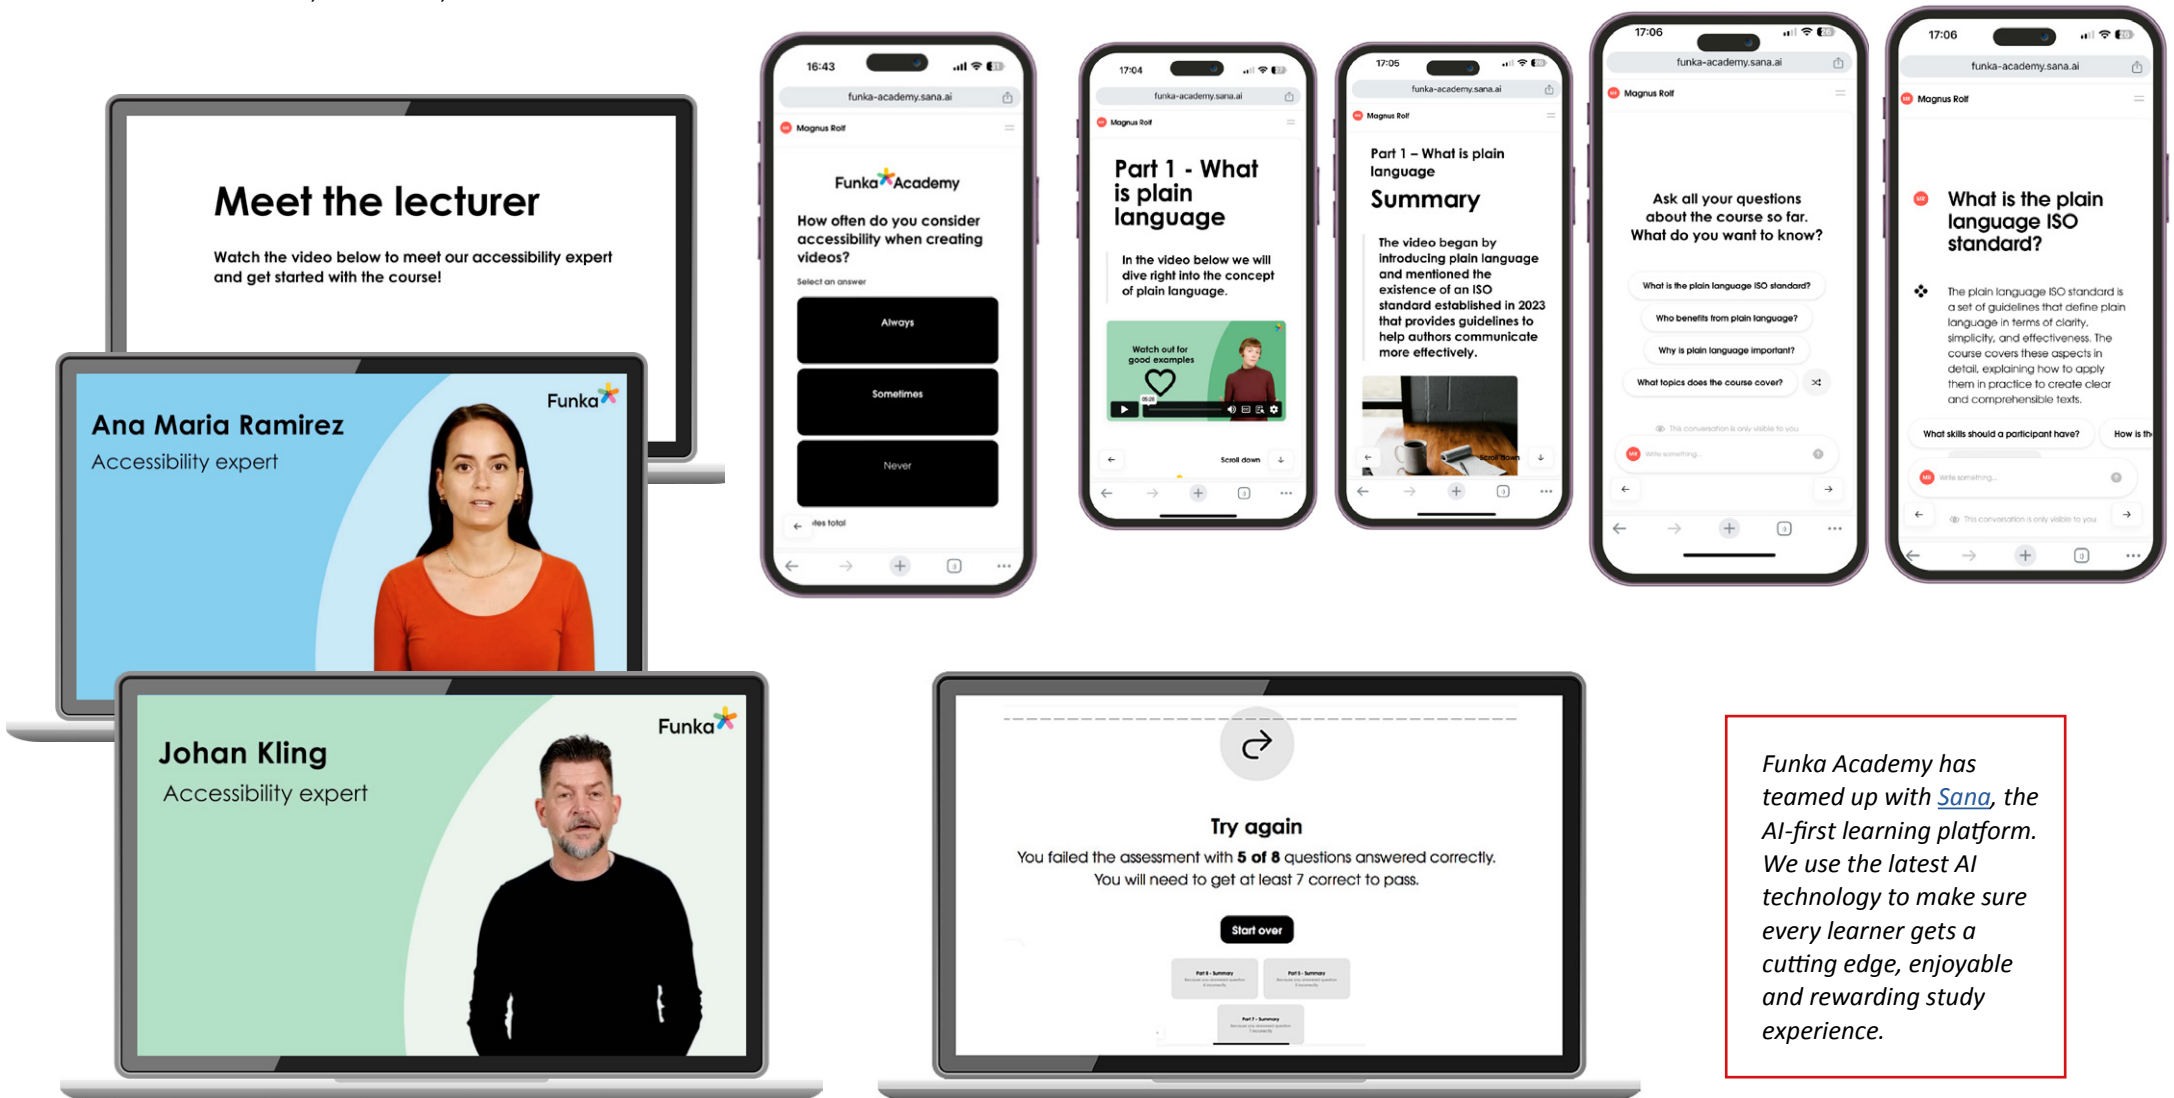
Meet the lecturer

Watch the video below to meet our accessibility expert and get started with the course!

Ana Maria Ramirez
Accessibility expert

Funka

Johan Kling
Accessibility expert

Funka

16:43
funka-academy.sana.ai
Magnus Rolf
Funka Academy
How often do you consider accessibility when creating videos?
Select an answer
Always
Sometimes
Never
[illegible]tes total

17:04
funka-academy.sana.ai
Magnus Rolf
Part 1 - What is plain language
In the video below we will dive right into the concept of plain language.
Watch out for good examples
Scroll down

17:05
funka-academy.sana.ai
Magnus Rolf
Part 1 – What is plain language
Summary
The video began by introducing plain language and mentioned the existence of an ISO standard established in 2023 that provides guidelines to help authors communicate more effectively.
Scroll down

17:06
funka-academy.sana.ai
Magnus Rolf
Ask all your questions about the course so far. What do you want to know?
What is the plain language ISO standard?
Who benefits from plain language?
Why is plain language important?
What topics does the course cover?
This conversation is only visible to you
Write something...

17:06
funka-academy.sana.ai
Magnus Rolf
What is the plain language ISO standard?
The plain language ISO standard is a set of guidelines that define plain language in terms of clarity, simplicity, and effectiveness. The course covers these aspects in detail, explaining how to apply them in practice to create clear and comprehensible texts.
What skills should a participant have?
How is th
Write something...
This conversation is only visible to you

Try again
You failed the assessment with 5 of 8 questions answered correctly. You will need to get at least 7 correct to pass.
Start over
Part 8 - Summary
Part 5 - Summary
Part 7 - Summary

Funka Academy has teamed up with Sana, the AI-first learning platform. We use the latest AI technology to make sure every learner gets a cutting edge, enjoyable and rewarding study experience.